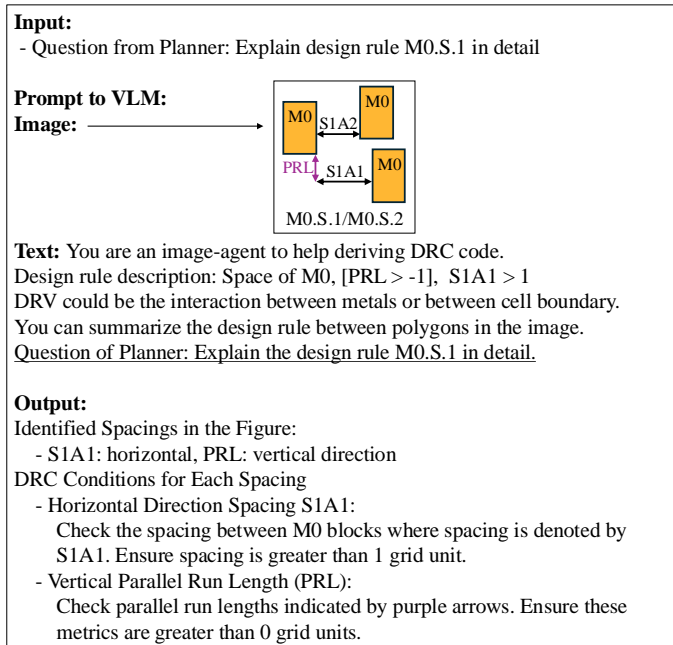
**Input:**
- Question from Planner: Explain design rule M0.S.1 in detail

**Prompt to VLM:**
**Image:**

M0
M0
S1A2
PRL
S1A1
M0
M0.S.1/M0.S.2

**Text:** You are an image-agent to help deriving DRC code.
Design rule description: Space of M0, [PRL > -1], S1A1 > 1
DRV could be the interaction between metals or between cell boundary.
You can summarize the design rule between polygons in the image.
Question of Planner: Explain the design rule M0.S.1 in detail.

**Output:**
Identified Spacings in the Figure:
- S1A1: horizontal, PRL: vertical direction
DRC Conditions for Each Spacing
- Horizontal Direction Spacing S1A1:
Check the spacing between M0 blocks where spacing is denoted by S1A1. Ensure spacing is greater than 1 grid unit.
- Vertical Parallel Run Length (PRL):
Check parallel run lengths indicated by purple arrows. Ensure these metrics are greater than 0 grid units.